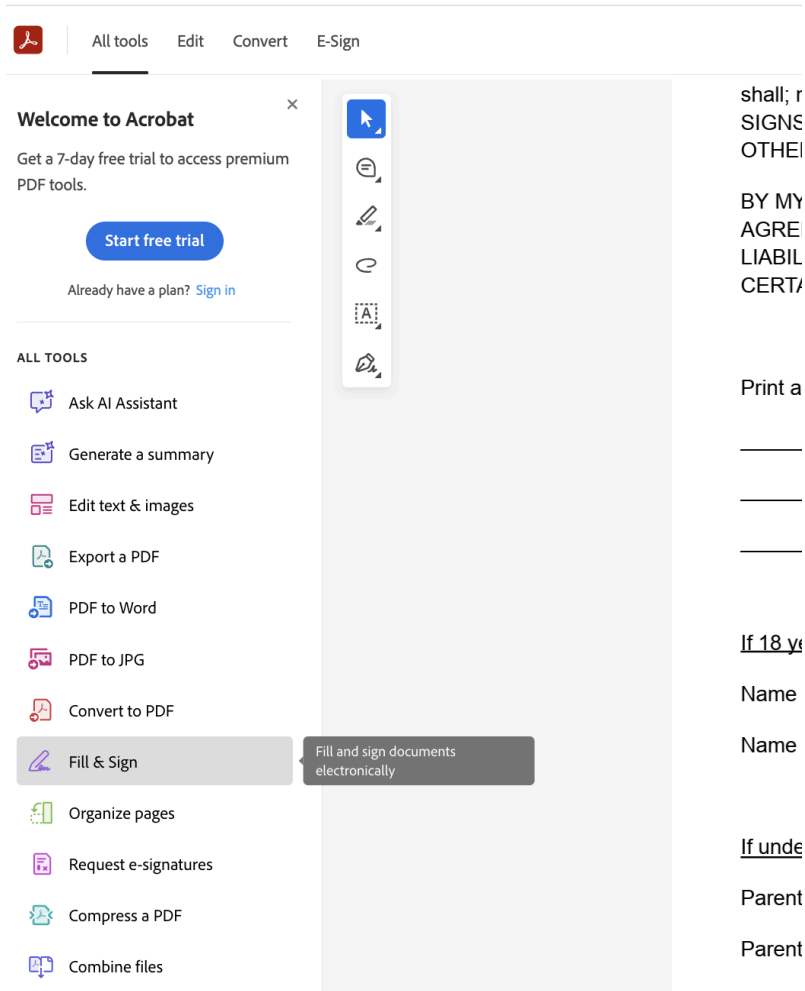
All tools Edit Convert E-Sign

Welcome to Acrobat

Get a 7-day free trial to access premium PDF tools.

Start free trial

Already have a plan? Sign in

ALL TOOLS

Ask AI Assistant

Generate a summary

Edit text & images

Export a PDF

PDF to Word

PDF to JPG

Convert to PDF

Fill & Sign

Fill and sign documents electronically

Organize pages

Request e-signatures

Compress a PDF

Combine files

A

shall; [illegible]
SIGNS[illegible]
OTHE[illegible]

BY MY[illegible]
AGRE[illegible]
LIABIL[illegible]
CERTA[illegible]

Print a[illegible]

If 18 ye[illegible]

Name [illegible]

Name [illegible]

If unde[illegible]

Parent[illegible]

Parent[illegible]